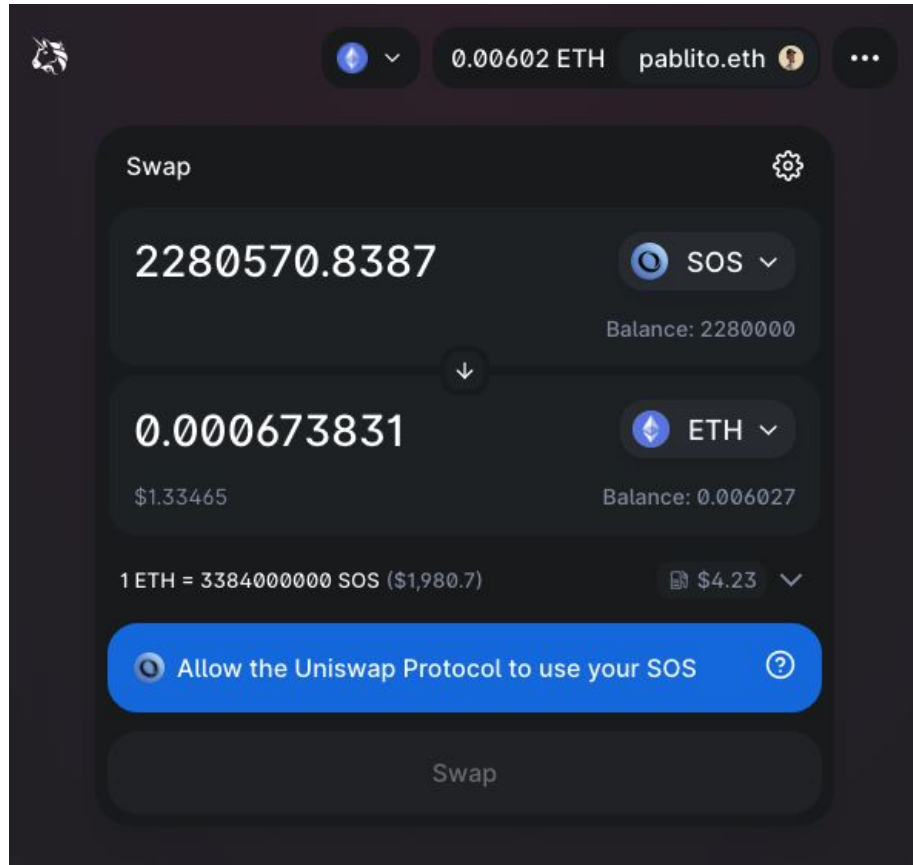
0.00602 ETH pablito.eth

Swap

2280570.8387

SOS

Balance: 2280000

0.000673831

ETH

$1.33465

Balance: 0.006027

1 ETH = 3384000000 SOS ($1,980.7)

$4.23

Allow the Uniswap Protocol to use your SOS

Swap